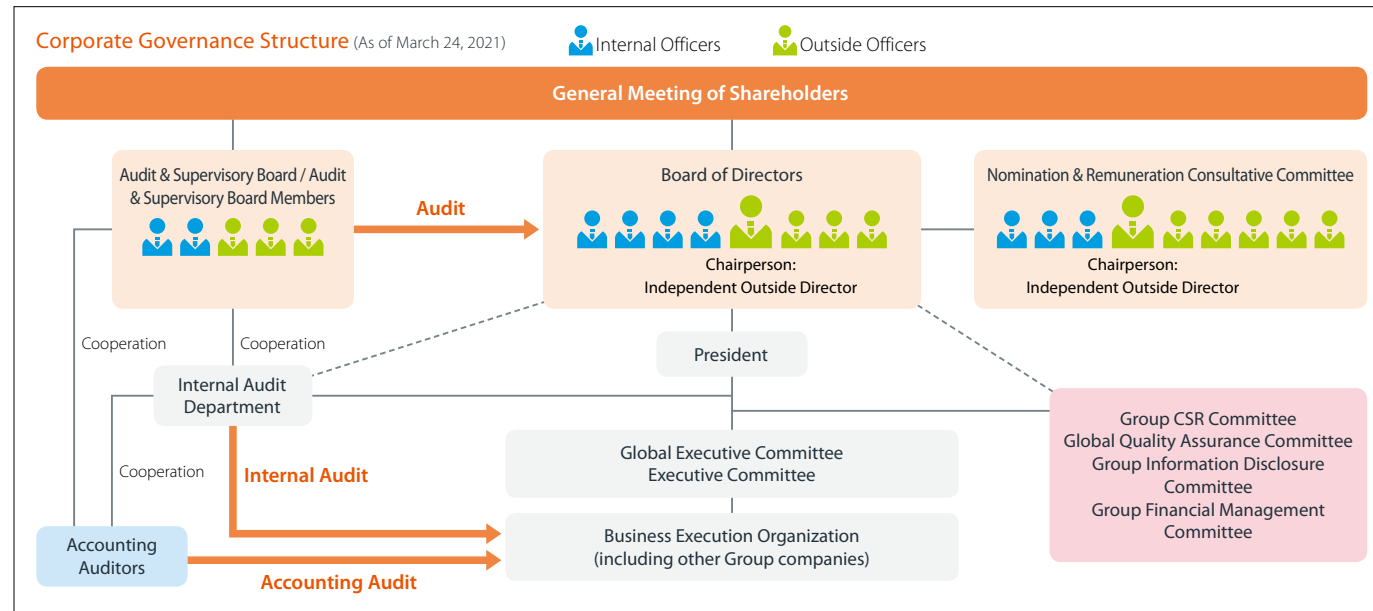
Corporate Governance Structure (As of March 24, 2021)

Internal Officers

Outside Officers

General Meeting of Shareholders

Audit & Supervisory Board / Audit & Supervisory Board Members

Audit

Board of Directors

Chairperson: Independent Outside Director

Nomination & Remuneration Consultative Committee

Chairperson: Independent Outside Director

Cooperation

Cooperation

President

Internal Audit Department

Group CSR Committee
Global Quality Assurance Committee
Group Information Disclosure Committee
Group Financial Management Committee

Global Executive Committee
Executive Committee

Cooperation

Internal Audit

Business Execution Organization (including other Group companies)

Accounting Auditors

Accounting Audit